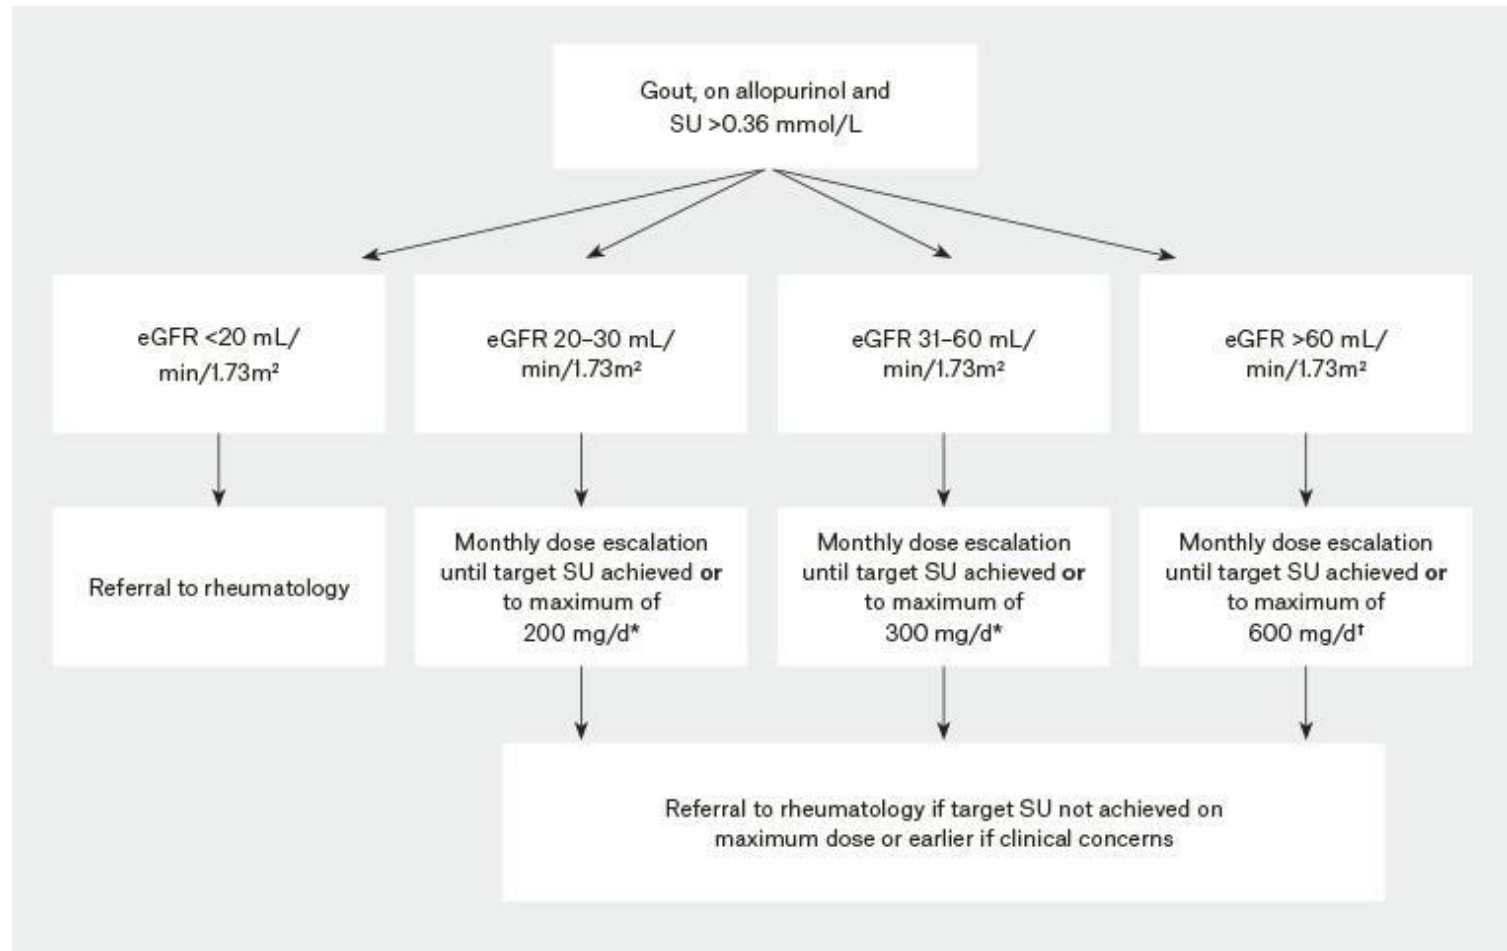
Gout, on allopurinol and SU >0.36 mmol/L

eGFR <20 mL/min/1.73m²

eGFR 20–30 mL/min/1.73m²

eGFR 31–60 mL/min/1.73m²

eGFR >60 mL/min/1.73m²

Referral to rheumatology

Monthly dose escalation until target SU achieved **or** to maximum of 200 mg/d*

Monthly dose escalation until target SU achieved **or** to maximum of 300 mg/d*

Monthly dose escalation until target SU achieved **or** to maximum of 600 mg/d†

Referral to rheumatology if target SU not achieved on maximum dose or earlier if clinical concerns